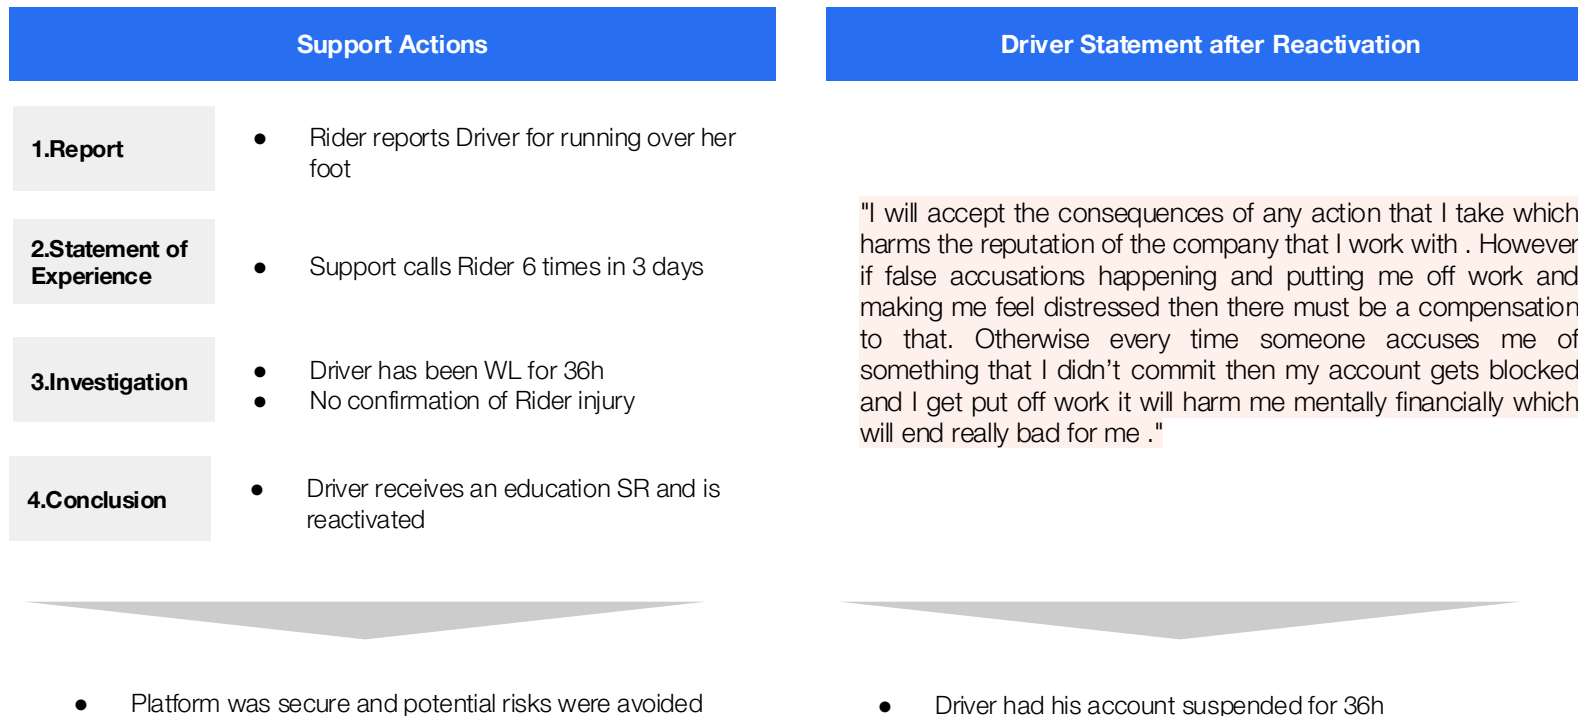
Support Actions

1.Report

- Rider reports Driver for running over her foot

2.Statement of Experience

- Support calls Rider 6 times in 3 days

3.Investigation

- Driver has been WL for 36h
- No confirmation of Rider injury

4.Conclusion

- Driver receives an education SR and is reactivated

- Platform was secure and potential risks were avoided

Driver Statement after Reactivation

"I will accept the consequences of any action that I take which harms the reputation of the company that I work with . However if false accusations happening and putting me off work and making me feel distressed then there must be a compensation to that. Otherwise every time someone accuses me of something that I didn’t commit then my account gets blocked and I get put off work it will harm me mentally financially which will end really bad for me ."

- Driver had his account suspended for 36h